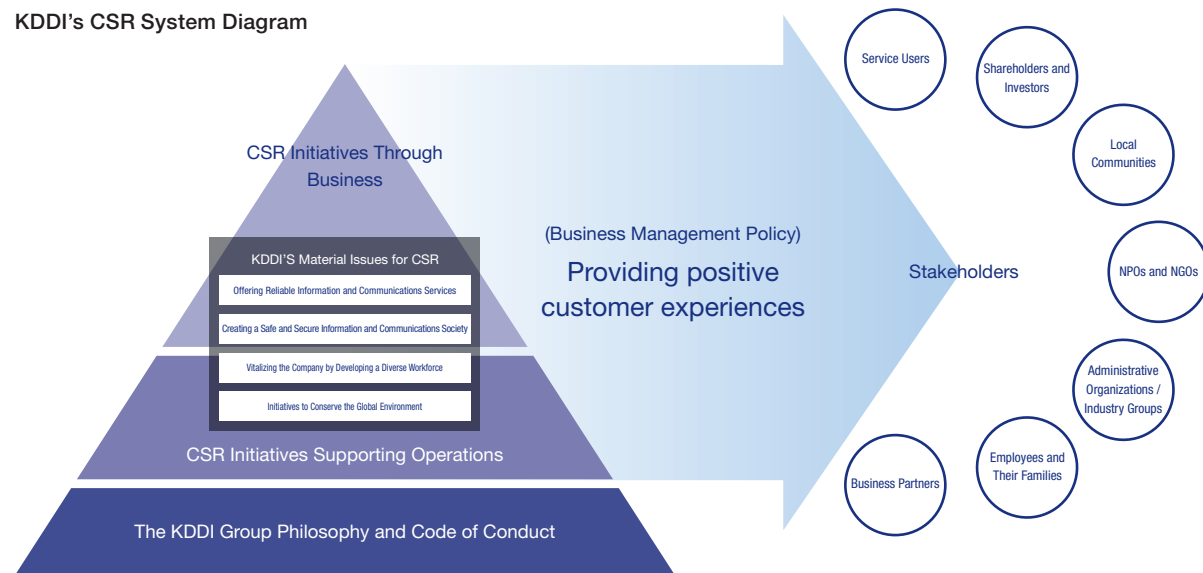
KDDI's CSR System Diagram

CSR Initiatives Through Business

KDDI'S Material Issues for CSR

Offering Reliable Information and Communications Services

Creating a Safe and Secure Information and Communications Society

Vitalizing the Company by Developing a Diverse Workforce

Initiatives to Conserve the Global Environment

CSR Initiatives Supporting Operations

The KDDI Group Philosophy and Code of Conduct

(Business Management Policy)

Providing positive customer experiences

Stakeholders

Service Users

Shareholders and Investors

Local Communities

NPOs and NGOs

Administrative Organizations / Industry Groups

Employees and Their Families

Business Partners